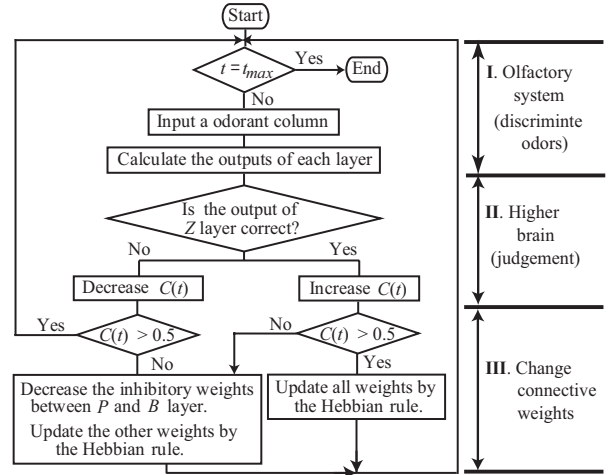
Start

$t = t_{max}$

Yes

End

No

Input a odorant column

Calculate the outputs of each layer

Is the output of $Z$ layer correct?

No

Yes

Decrease $C(t)$

Increase $C(t)$

Yes

$C(t) > 0.5$

No

No

$C(t) > 0.5$

Yes

Decrease the inhibitory weights between $P$ and $B$ layer.

Update the other weights by the Hebbian rule.

Update all weights by the Hebbian rule.

**I**. Olfactory system (discriminte odors)

**II**. Higher brain (judgement)

**III**. Change connective weights